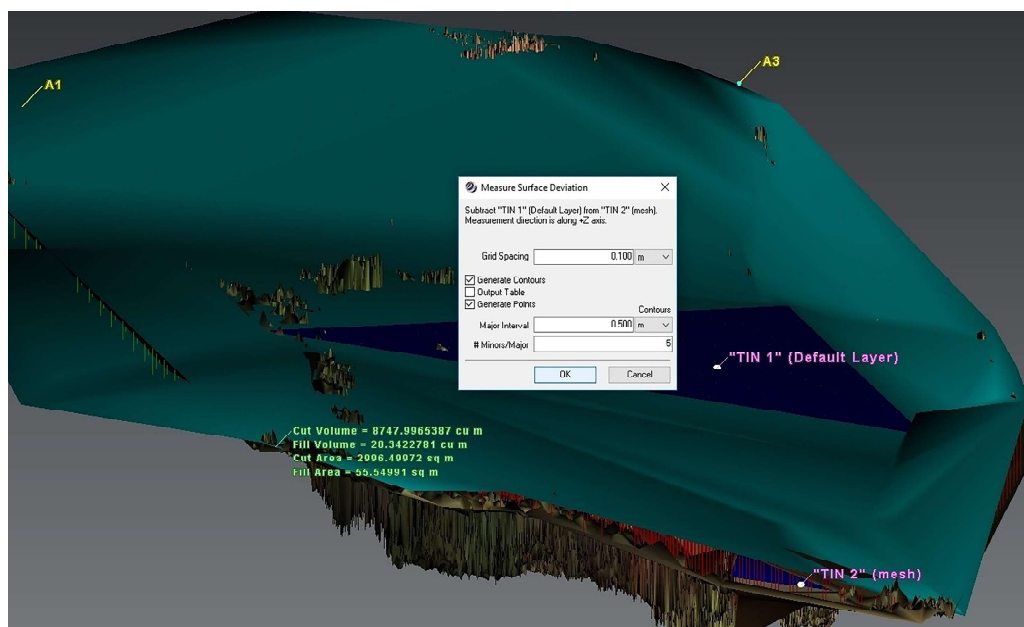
A1

A3

Measure Surface Deviation

Subtract "TIN 1" (Default Layer) from "TIN 2" (mesh). Measurement direction is along +Z axis.

Grid Spacing 0.100 m

☑ Generate Contours
☐ Output Table
☑ Generate Points

Contours

Major Interval 0.500 m

# Minors/Major 5

OK Cancel

"TIN 1" (Default Layer)

Cut Volume = 8747.9965387 cu m
Fill Volume = 20.3422781 cu m
Cut Area = 2096.49072 sq m
Fill Area = 55.54991 sq m

"TIN 2" (mesh)